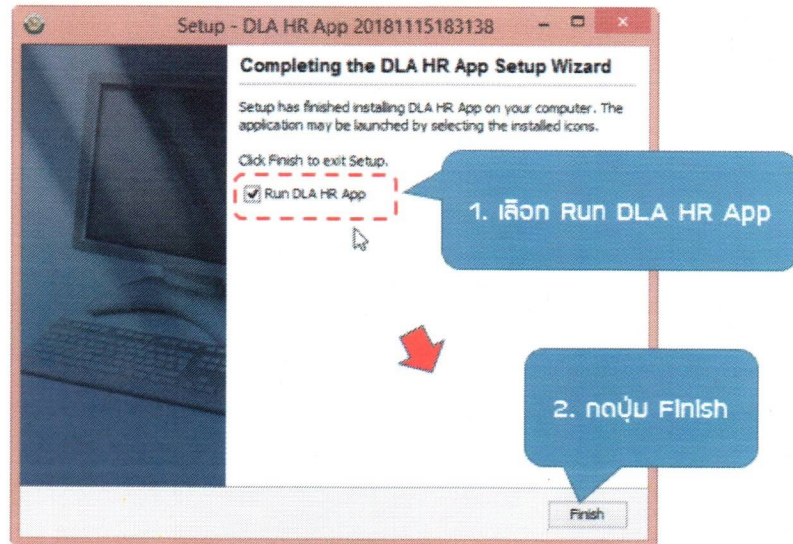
Setup - DLA HR App 20181115183138

Completing the DLA HR App Setup Wizard

Setup has finished installing DLA HR App on your computer. The application may be launched by selecting the installed icons.

Click Finish to exit Setup.

Run DLA HR App

1. เลือก Run DLA HR App

2. กดปุ่ม Finish

Finish